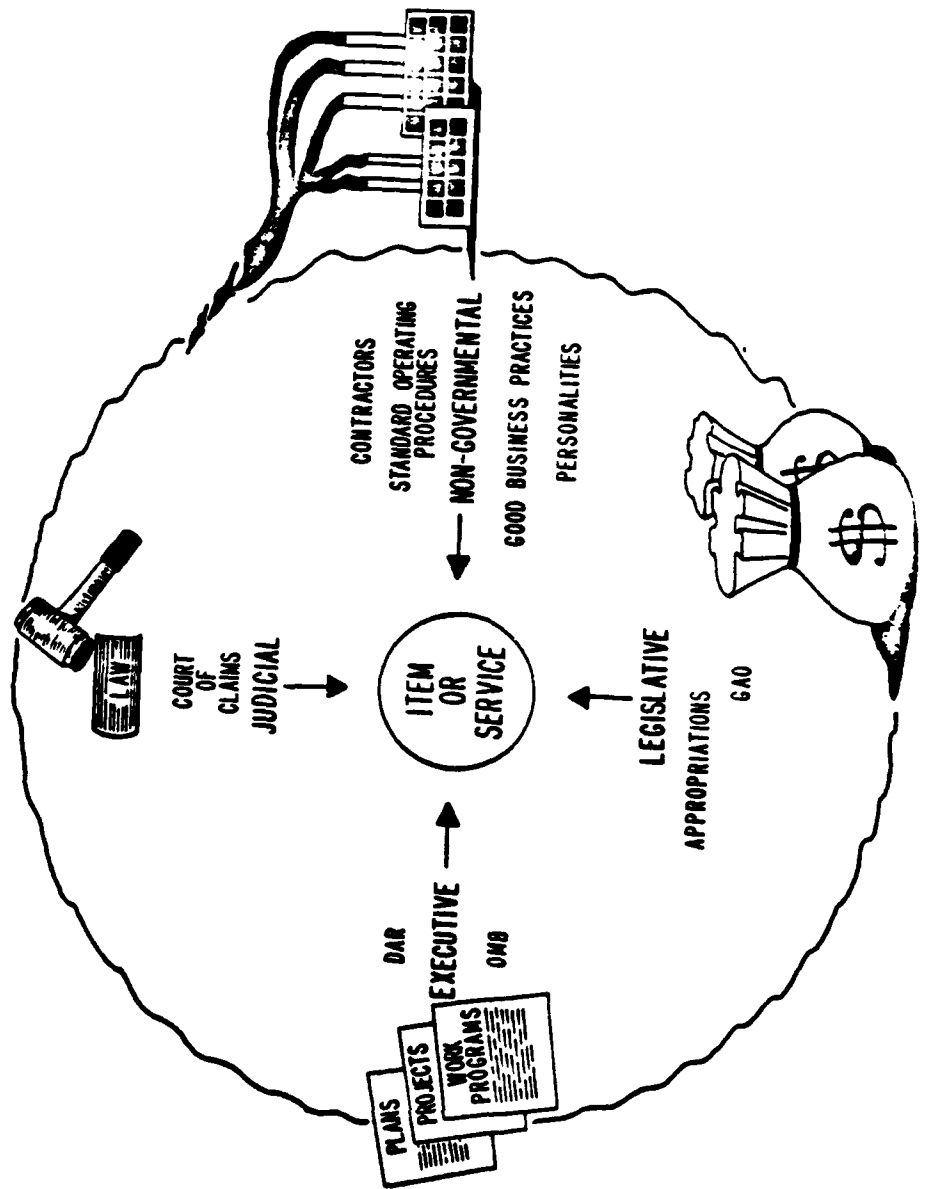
LAW

COURT OF CLAIMS
JUDICIAL

ITEM OR SERVICE

CONTRACTORS
STANDARD OPERATING PROCEDURES
NON-GOVERNMENTAL
GOOD BUSINESS PRACTICES
PERSONALITIES

LEGISLATIVE
APPROPRIATIONS
GAO

$

EXECUTIVE
DAR
OMB

PLANS
PROJECTS
WORK PROGRAMS